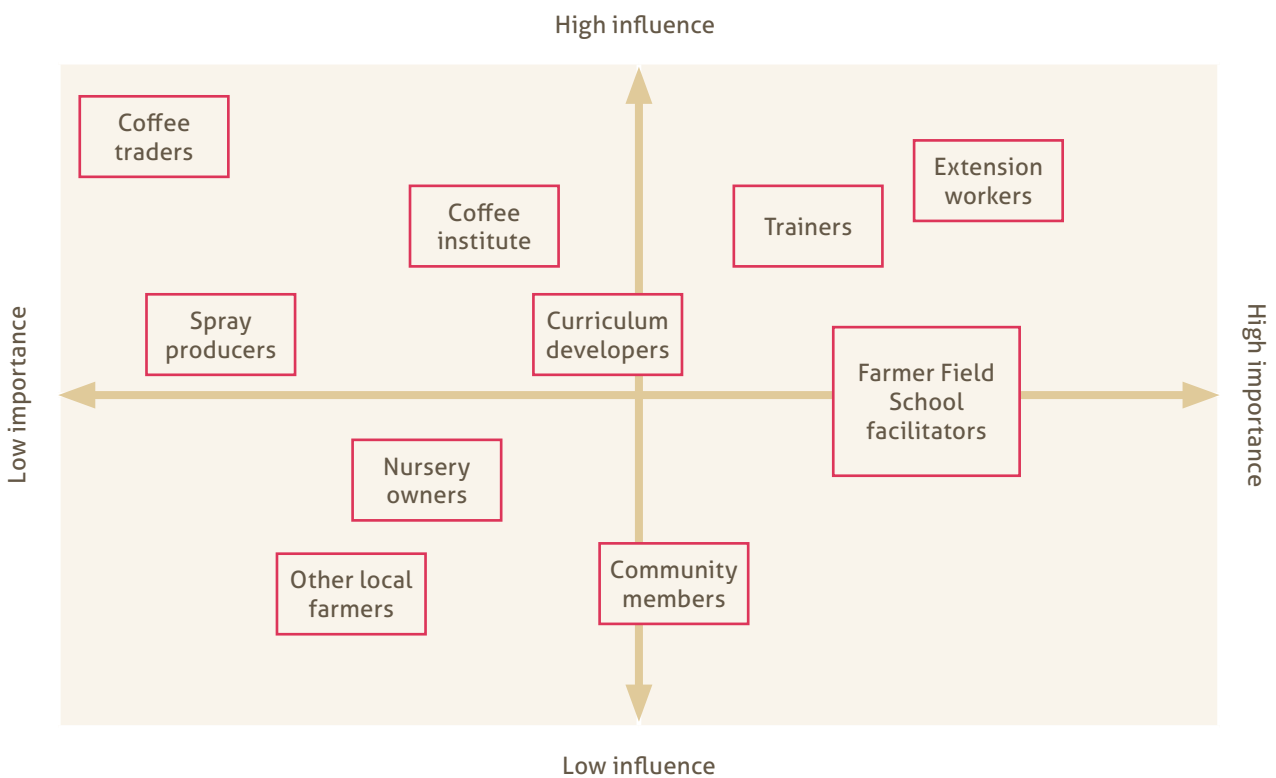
High influence

Coffee traders

Coffee institute

Trainers

Extension workers

Low importance

Spray producers

Curriculum developers

Farmer Field School facilitators

High importance

Nursery owners

Other local farmers

Community members

Low influence